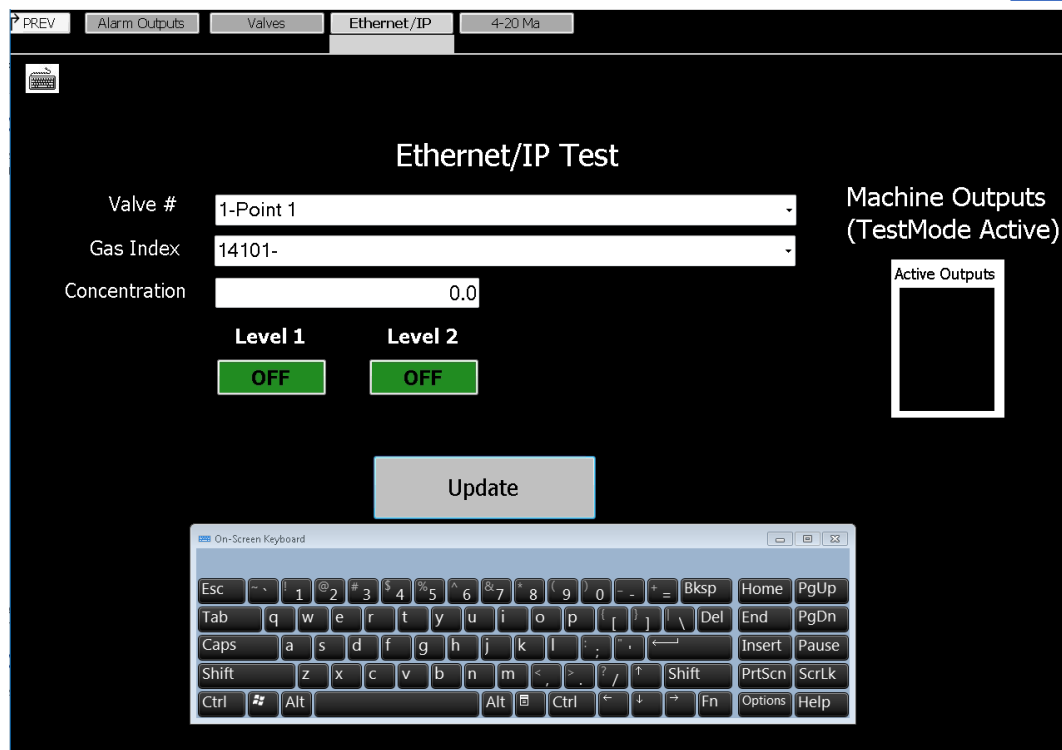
PREV | Alarm Outputs | Valves | Ethernet/IP | 4-20 Ma

Ethernet/IP Test

Valve # 1-Point 1

Gas Index 14101-

Concentration 0.0

Level 1 Level 2

OFF OFF

Update

Machine Outputs (TestMode Active)

Active Outputs

On-Screen Keyboard

Esc ~ ` ! 1 @ 2 # 3 $ 4 % 5 ^ 6 & 7 * 8 ( 9 ) 0 _ - + = Bksp Home PgUp
Tab q w e r t y u i o p { [ } ] | \ Del End PgDn
Caps a s d f g h j k l : ; " ' Insert Pause
Shift z x c v b n m < , > . ? / ↑ Shift PrtScn ScrLk
Ctrl Alt Alt Ctrl ← ↓ → Fn Options Help